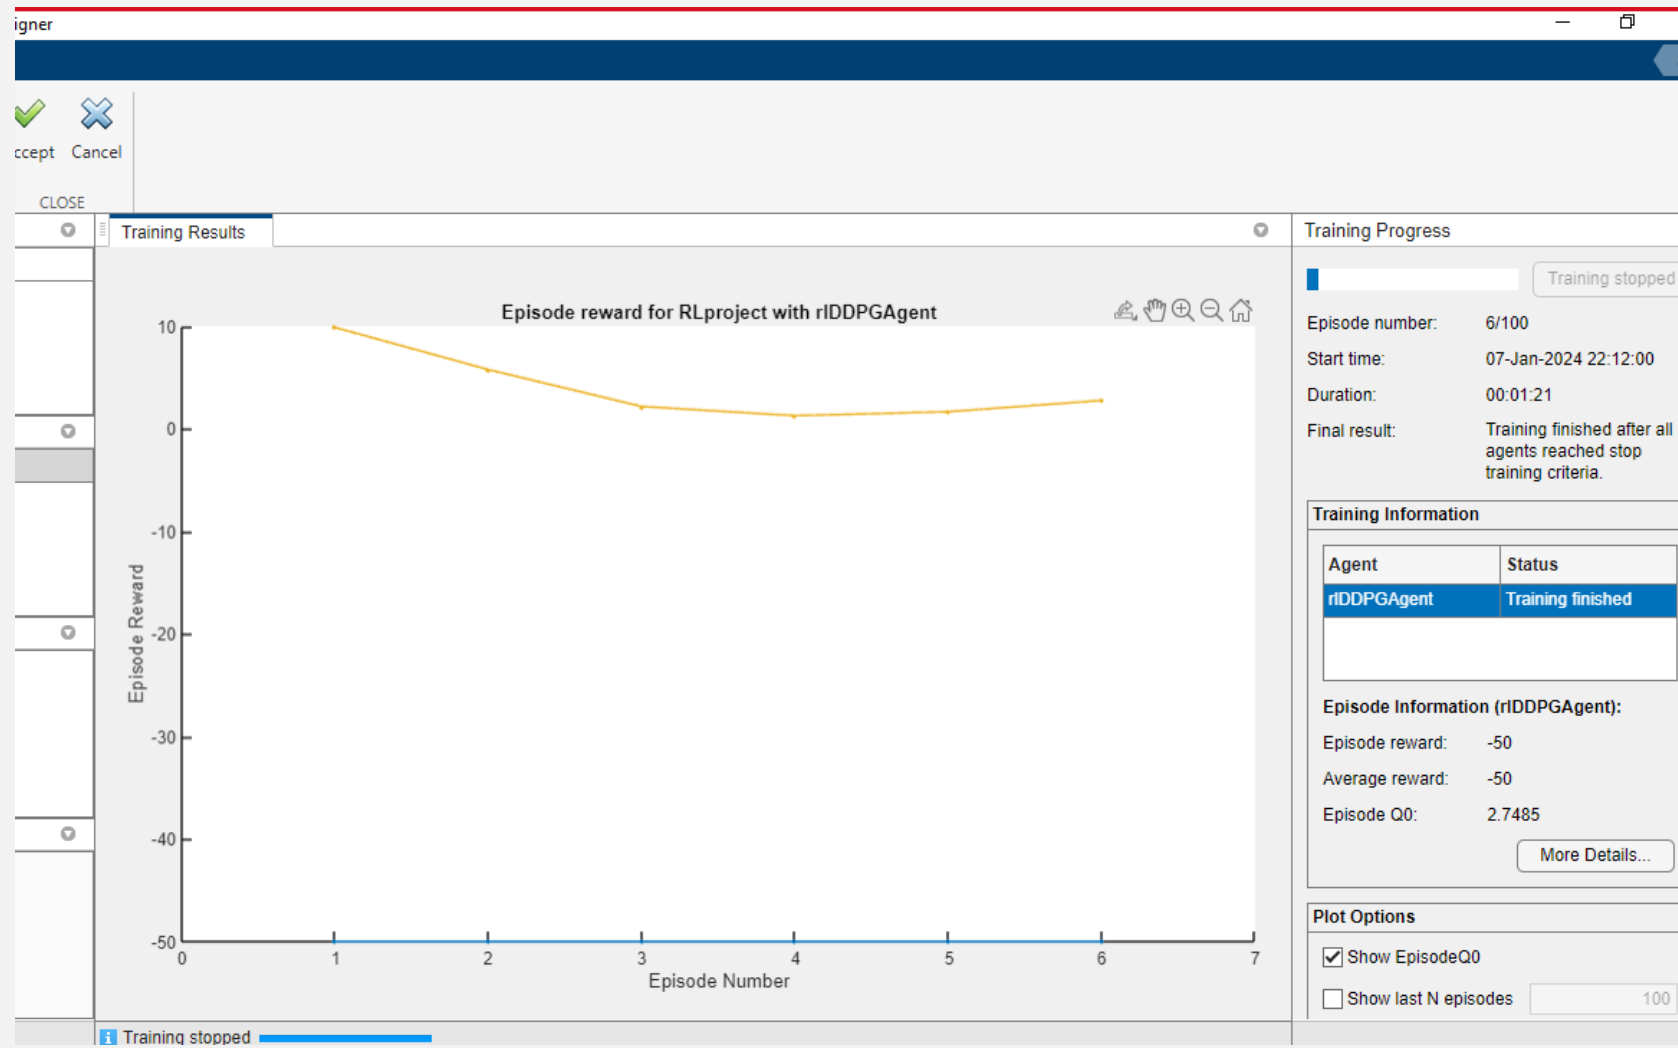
igner

ccept Cancel

CLOSE

Training Results

Episode reward for RLproject with rlDDPGAgent

10
0
-10
-20
-30
-40
-50

Episode Reward

0 1 2 3 4 5 6 7
Episode Number

Training stopped

Training Progress

Training stopped

Episode number: 6/100
Start time: 07-Jan-2024 22:12:00
Duration: 00:01:21
Final result: Training finished after all agents reached stop training criteria.

Training Information

| Agent | Status |
|---|---|
| rlDDPGAgent | Training finished |

Episode Information (rlDDPGAgent):
Episode reward: -50
Average reward: -50
Episode Q0: 2.7485

More Details...

Plot Options
Show EpisodeQ0
Show last N episodes 100